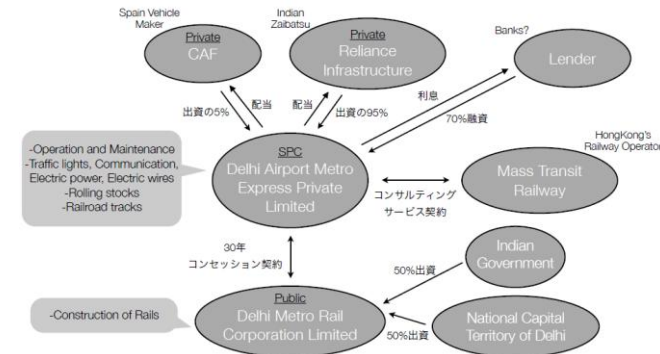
Spain Vehicle Maker

Private
CAF

Indian Zaibatsu

Private
Reliance Infrastructure

Banks?

Lender

出資の5%

配当

配当

出資の95%

利息

70%融資

HongKong's Railway Operator

-Operation and Maintenance
-Traffic lights, Communication, Electric power, Electric wires
-Rolling stocks
-Railroad tracks

SPC
Delhi Airport Metro Express Private Limited

Mass Transit Railway

コンサルティングサービス契約

30年
コンセッション契約

Indian Government

50%出資

-Construction of Rails

Public
Delhi Metro Rail Corporation Limited

50%出資

National Capital Territory of Delhi